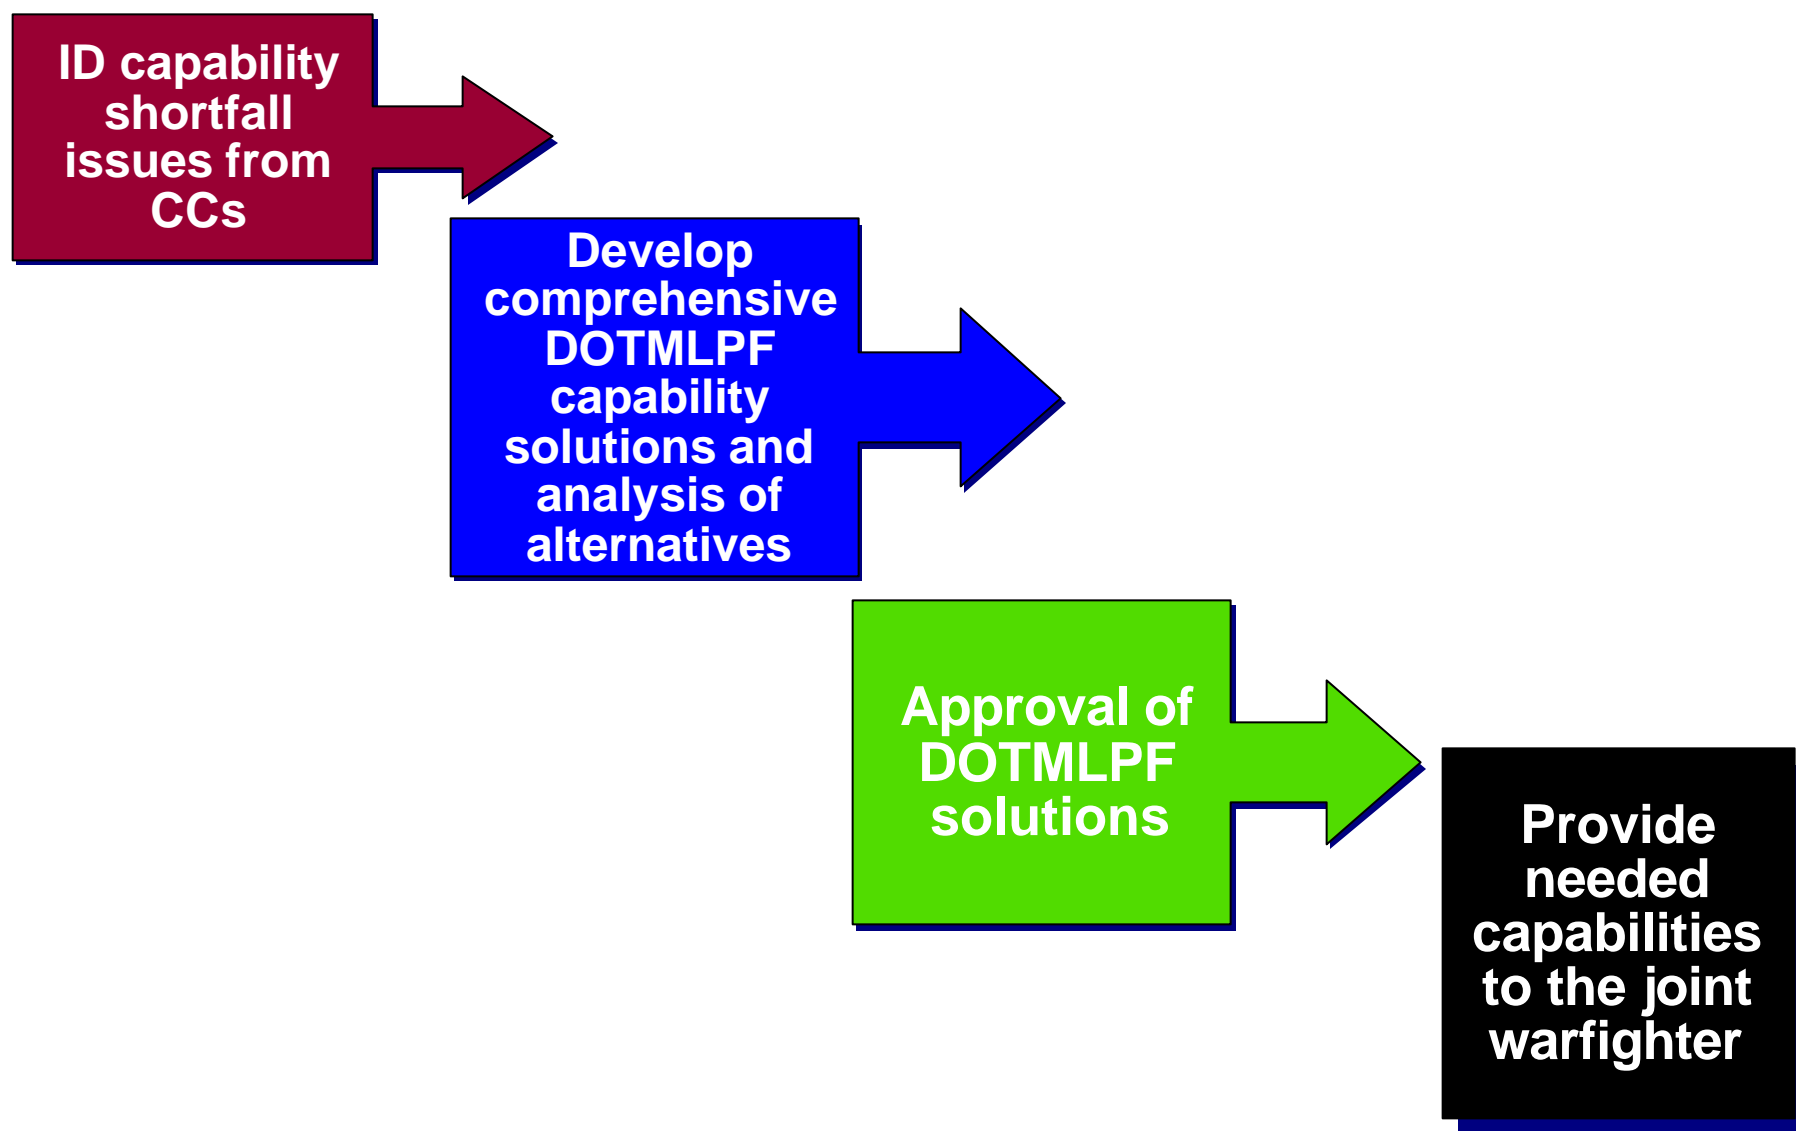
ID capability shortfall issues from CCs

Develop comprehensive DOTMLPF capability solutions and analysis of alternatives

Approval of DOTMLPF solutions

Provide needed capabilities to the joint warfighter